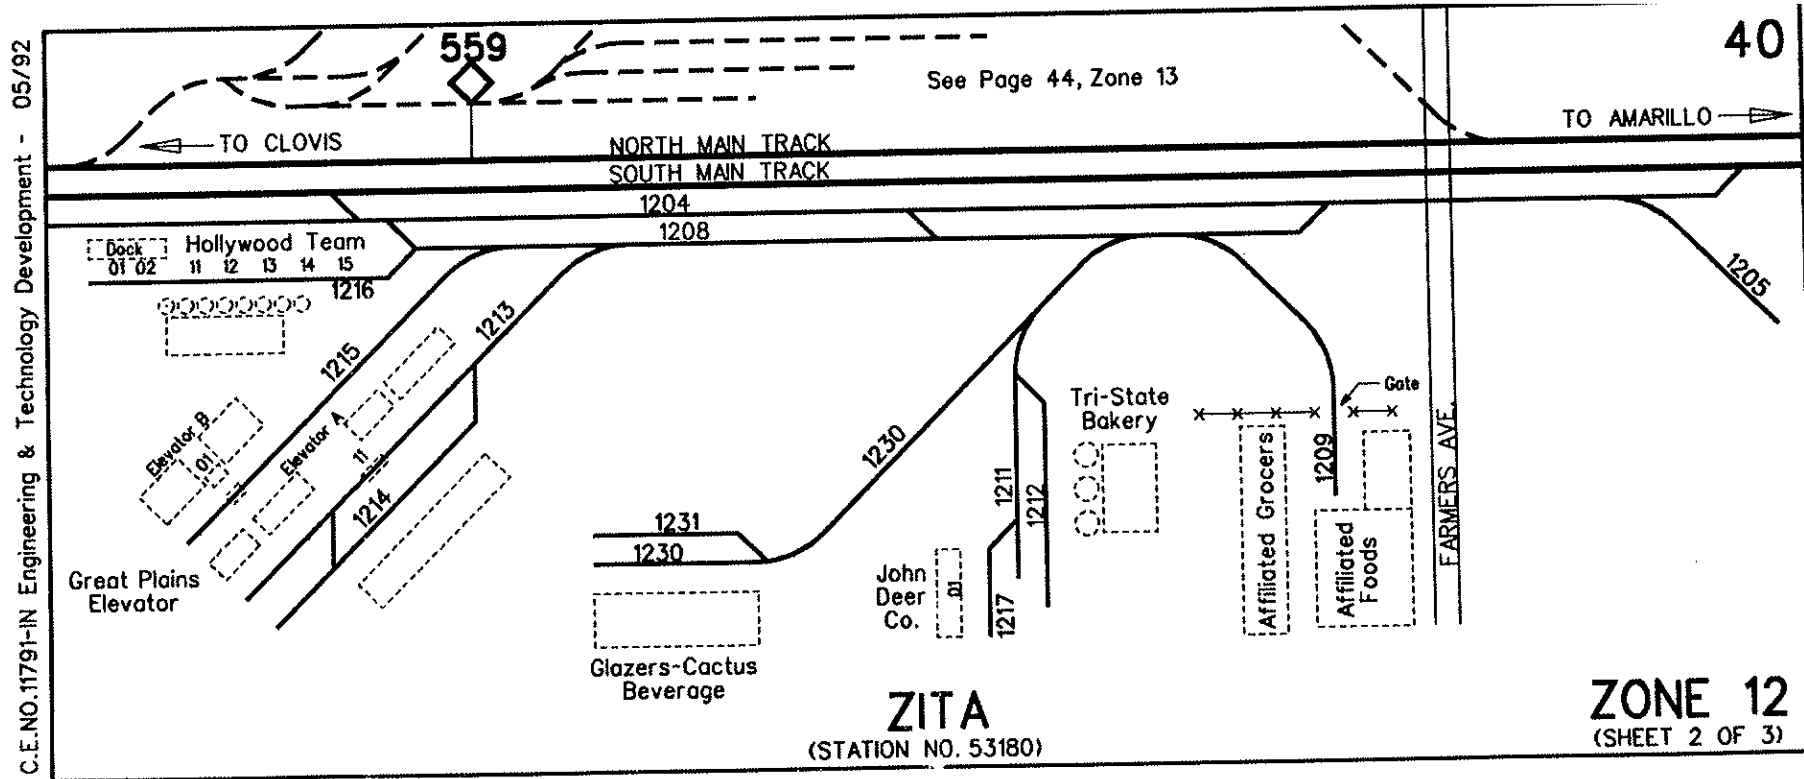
C.E.NO.11791-IN Engineering & Technology Development - 05/92

559

40

See Page 44, Zone 13

TO CLOVIS

TO AMARILLO

NORTH MAIN TRACK

SOUTH MAIN TRACK

1204

1208

Dock
01 02

Hollywood Team
11 12 13 14 15

1216

1205

1215

1213

Elevator B
01

Elevator A
11

1214

Great Plains Elevator

1230

1231

1230

Glazers-Cactus Beverage

John Deer Co.
01

1217

1211

1212

Tri-State Bakery

Affiliated Grocers

1209

Gate

Affiliated Foods

FARMERS AVE.

ZITA
(STATION NO. 53180)

ZONE 12
(SHEET 2 OF 3)